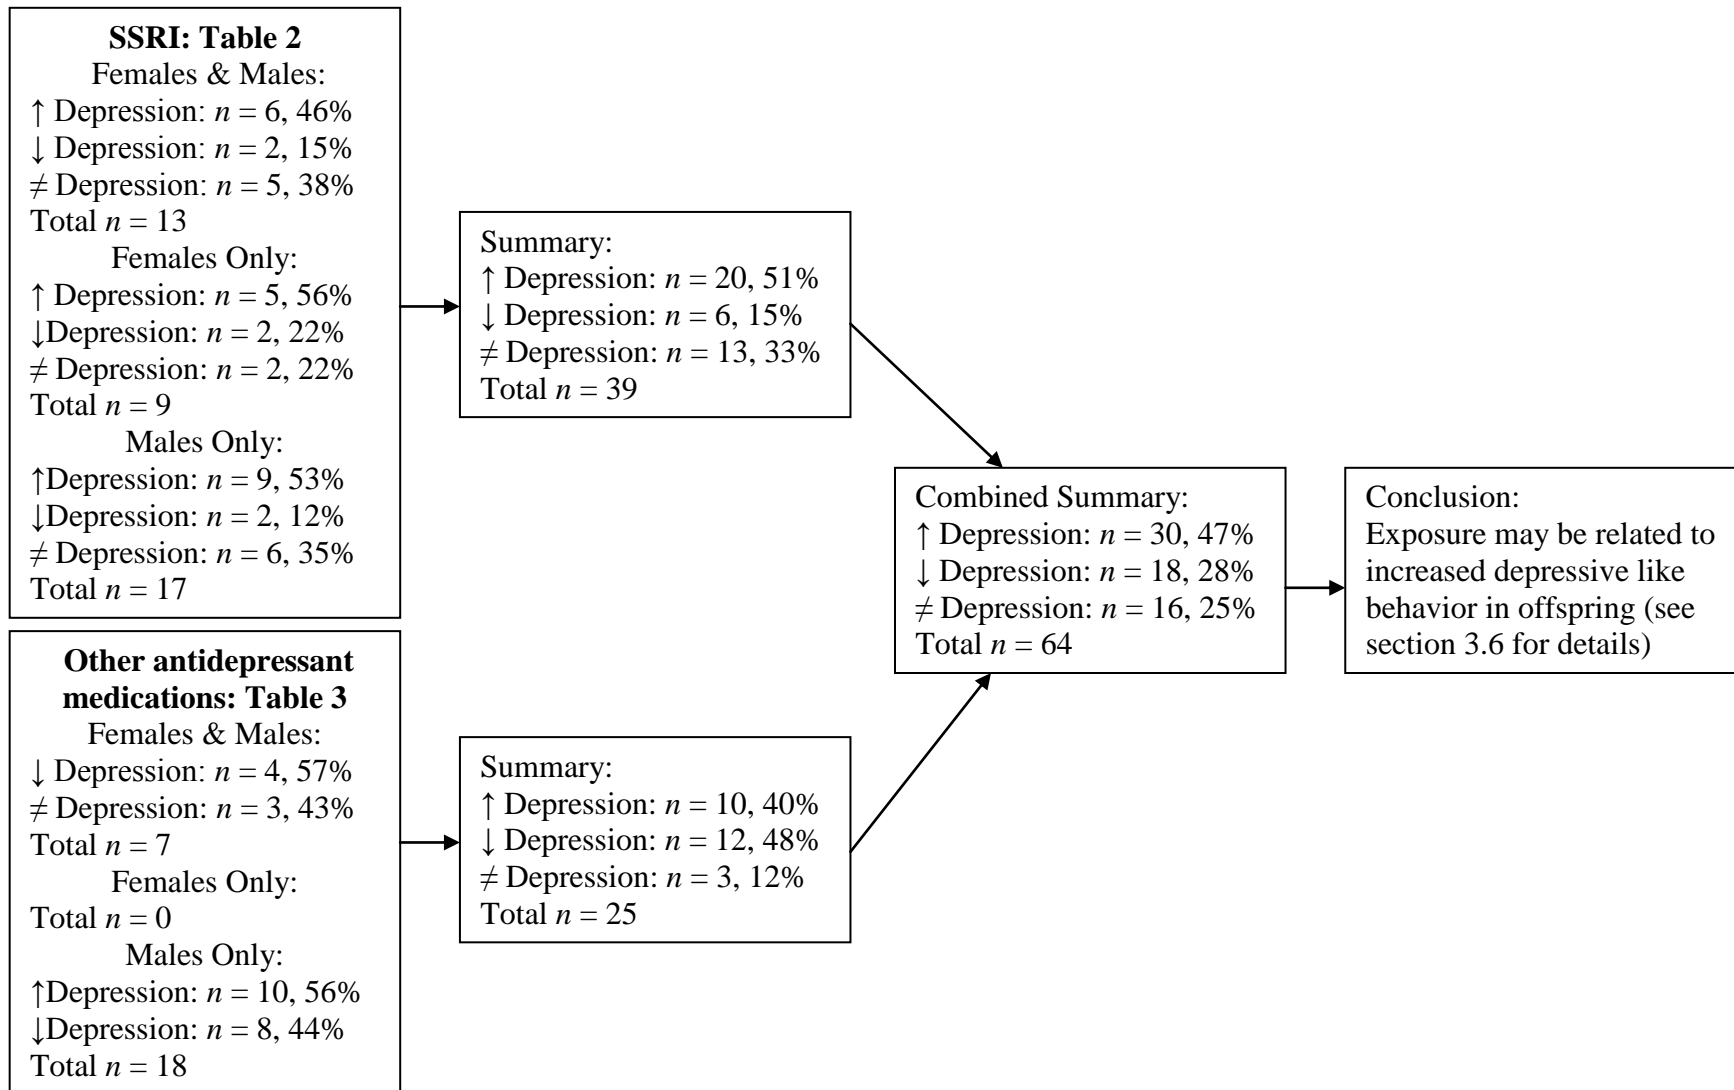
**SSRI: Table 2**
Females & Males:
↑ Depression: $n$ = 6, 46%
↓ Depression: $n$ = 2, 15%
≠ Depression: $n$ = 5, 38%
Total $n$ = 13
Females Only:
↑ Depression: $n$ = 5, 56%
↓Depression: $n$ = 2, 22%
≠ Depression: $n$ = 2, 22%
Total $n$ = 9
Males Only:
↑Depression: $n$ = 9, 53%
↓Depression: $n$ = 2, 12%
≠ Depression: $n$ = 6, 35%
Total $n$ = 17

**Other antidepressant medications: Table 3**
Females & Males:
↓ Depression: $n$ = 4, 57%
≠ Depression: $n$ = 3, 43%
Total $n$ = 7
Females Only:
Total $n$ = 0
Males Only:
↑Depression: $n$ = 10, 56%
↓Depression: $n$ = 8, 44%
Total $n$ = 18

Summary:
↑ Depression: $n$ = 20, 51%
↓ Depression: $n$ = 6, 15%
≠ Depression: $n$ = 13, 33%
Total $n$ = 39

Summary:
↑ Depression: $n$ = 10, 40%
↓ Depression: $n$ = 12, 48%
≠ Depression: $n$ = 3, 12%
Total $n$ = 25

Combined Summary:
↑ Depression: $n$ = 30, 47%
↓ Depression: $n$ = 18, 28%
≠ Depression: $n$ = 16, 25%
Total $n$ = 64

Conclusion:
Exposure may be related to increased depressive like behavior in offspring (see section 3.6 for details)